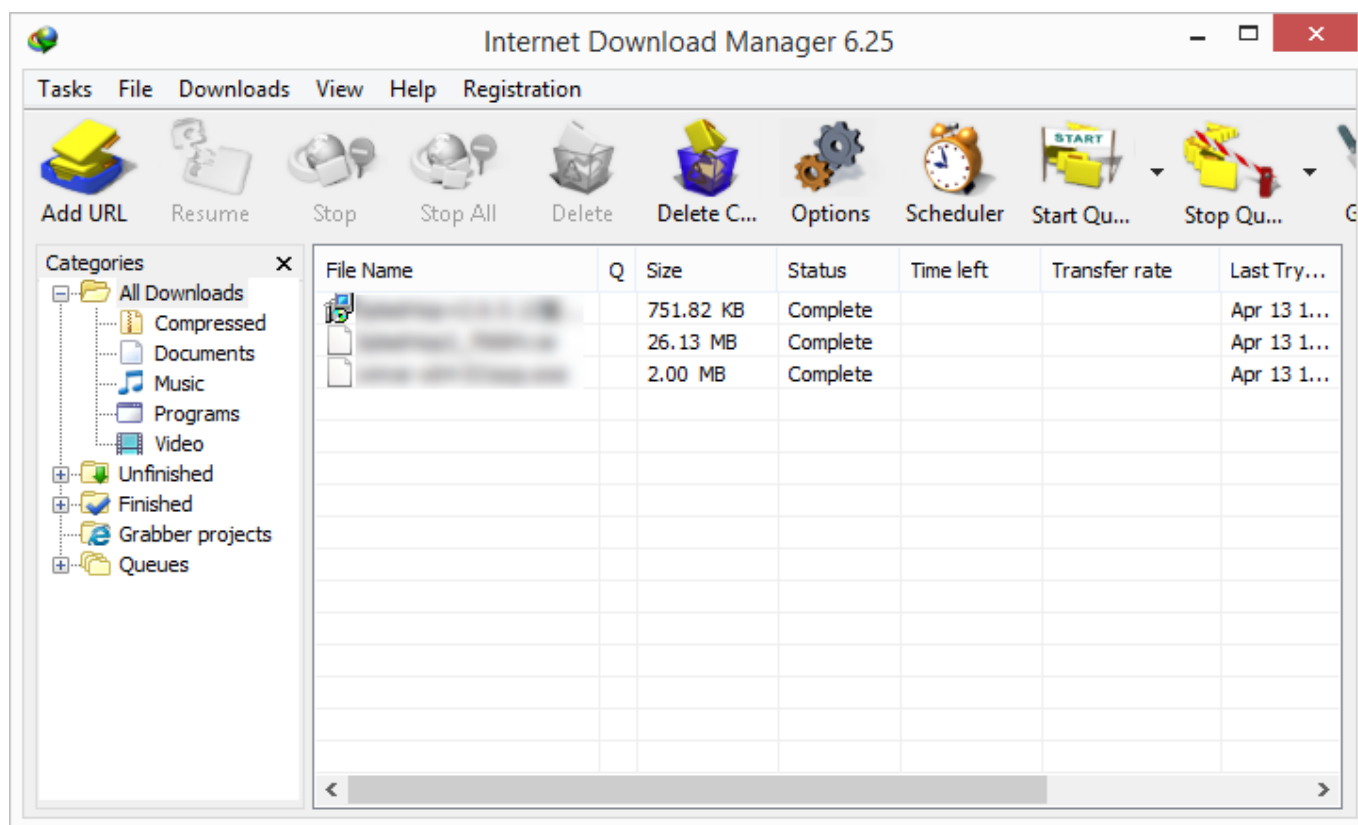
Internet Download Manager 6.25

Tasks File Downloads View Help Registration

Add URL Resume Stop Stop All Delete Delete C... Options Scheduler START Start Qu... Stop Qu... G

Categories ×
All Downloads
Compressed
Documents
Music
Programs
Video
Unfinished
Finished
Grabber projects
Queues

| File Name | Q | Size | Status | Time left | Transfer rate | Last Try... |
|---|---|---|---|---|---|---|
| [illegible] | | 751.82 KB | Complete | | | Apr 13 1... |
| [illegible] | | 26.13 MB | Complete | | | Apr 13 1... |
| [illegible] | | 2.00 MB | Complete | | | Apr 13 1... |